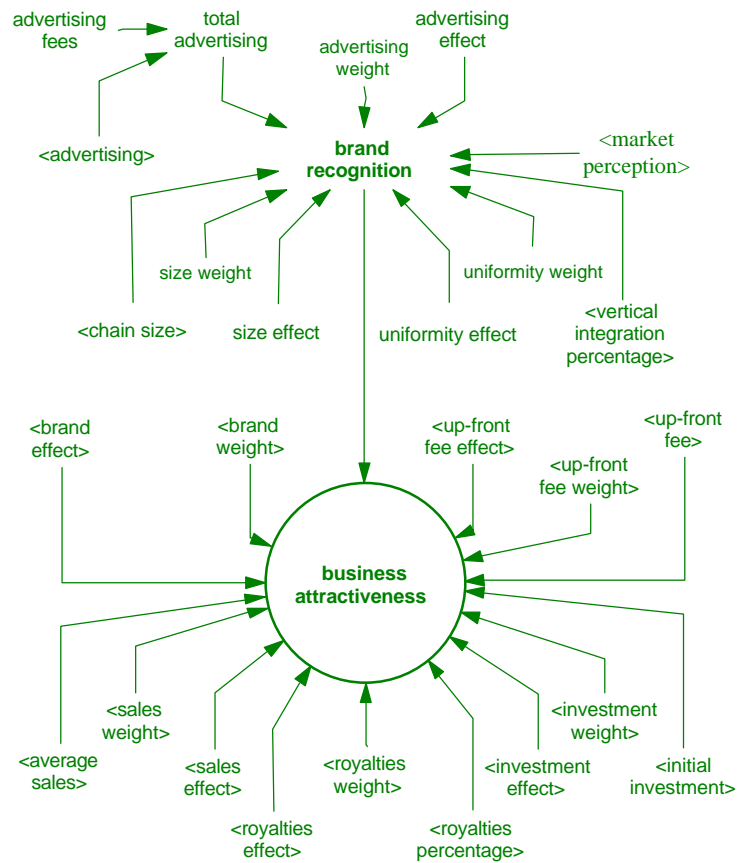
advertising fees

total advertising

advertising effect

advertising weight

<advertising>

brand recognition

<market perception>

size weight

uniformity weight

<chain size>

size effect

uniformity effect

<vertical integration percentage>

<brand effect>

<brand weight>

<up-front fee effect>

<up-front fee>

<up-front fee weight>

business attractiveness

<sales weight>

<investment weight>

<average sales>

<sales effect>

<royalties weight>

<investment effect>

<initial investment>

<royalties effect>

<royalties percentage>